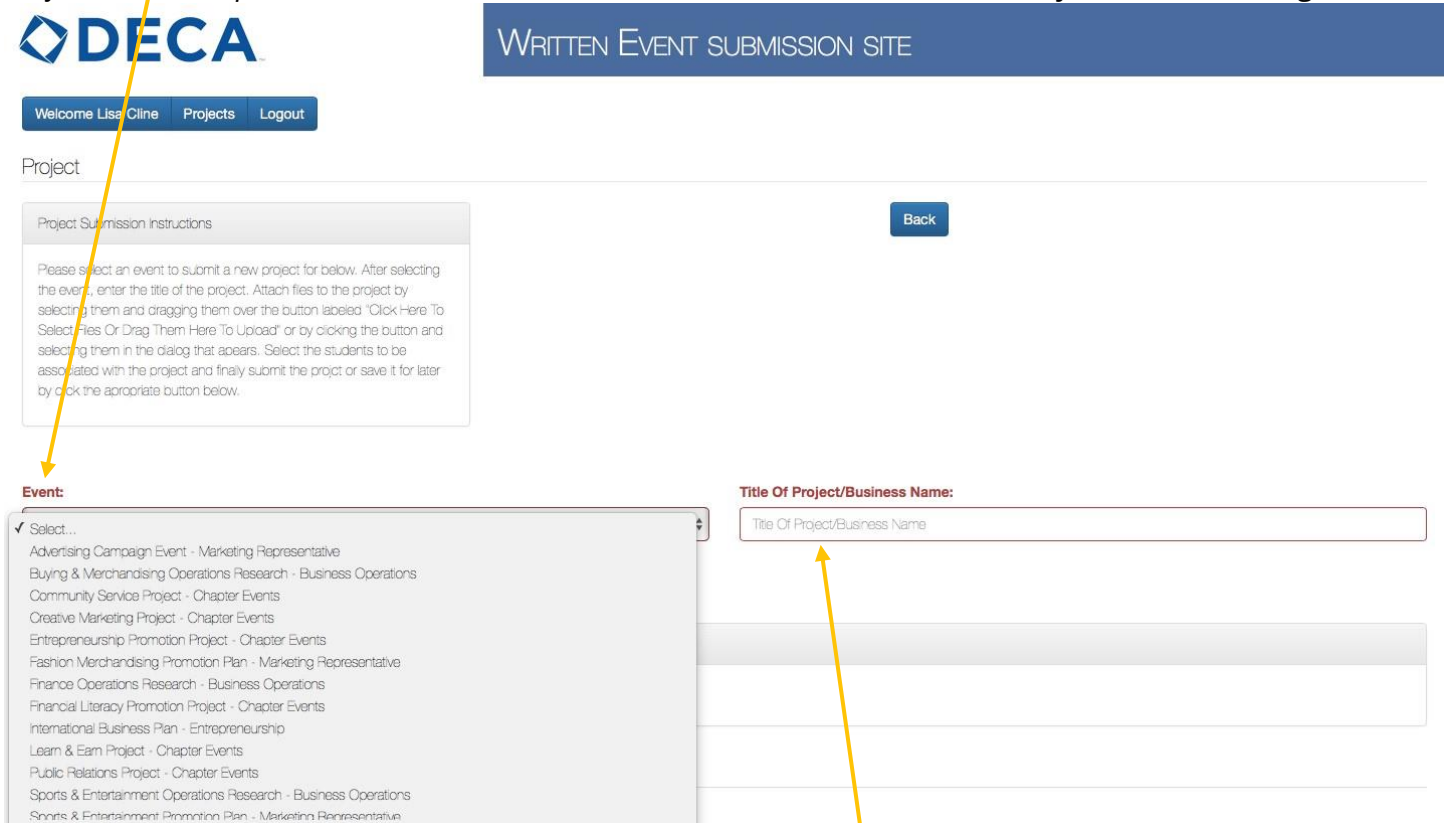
DECA

WRITTEN EVENT SUBMISSION SITE

Welcome Lisa Cline Projects Logout

Project

Project Submission Instructions

Please select an event to submit a new project for below. After selecting the event, enter the title of the project. Attach files to the project by selecting them and dragging them over the button labeled "Click Here To Select Files Or Drag Them Here To Upload" or by clicking the button and selecting them in the dialog that apears. Select the students to be associated with the project and finally submit the project or save it for later by click the aproriate button below.

Back

Event:

✓ Select...
Advertising Campaign Event - Marketing Representative
Buying & Merchandising Operations Research - Business Operations
Community Service Project - Chapter Events
Creative Marketing Project - Chapter Events
Entrepreneurship Promotion Project - Chapter Events
Fashion Merchandising Promotion Plan - Marketing Representative
Finance Operations Research - Business Operations
Financial Literacy Promotion Project - Chapter Events
International Business Plan - Entrepreneurship
Learn & Earn Project - Chapter Events
Public Relations Project - Chapter Events
Sports & Entertainment Operations Research - Business Operations
Sports & Entertainment Promotion Plan - Marketing Representative

Title Of Project/Business Name:

Title Of Project/Business Name